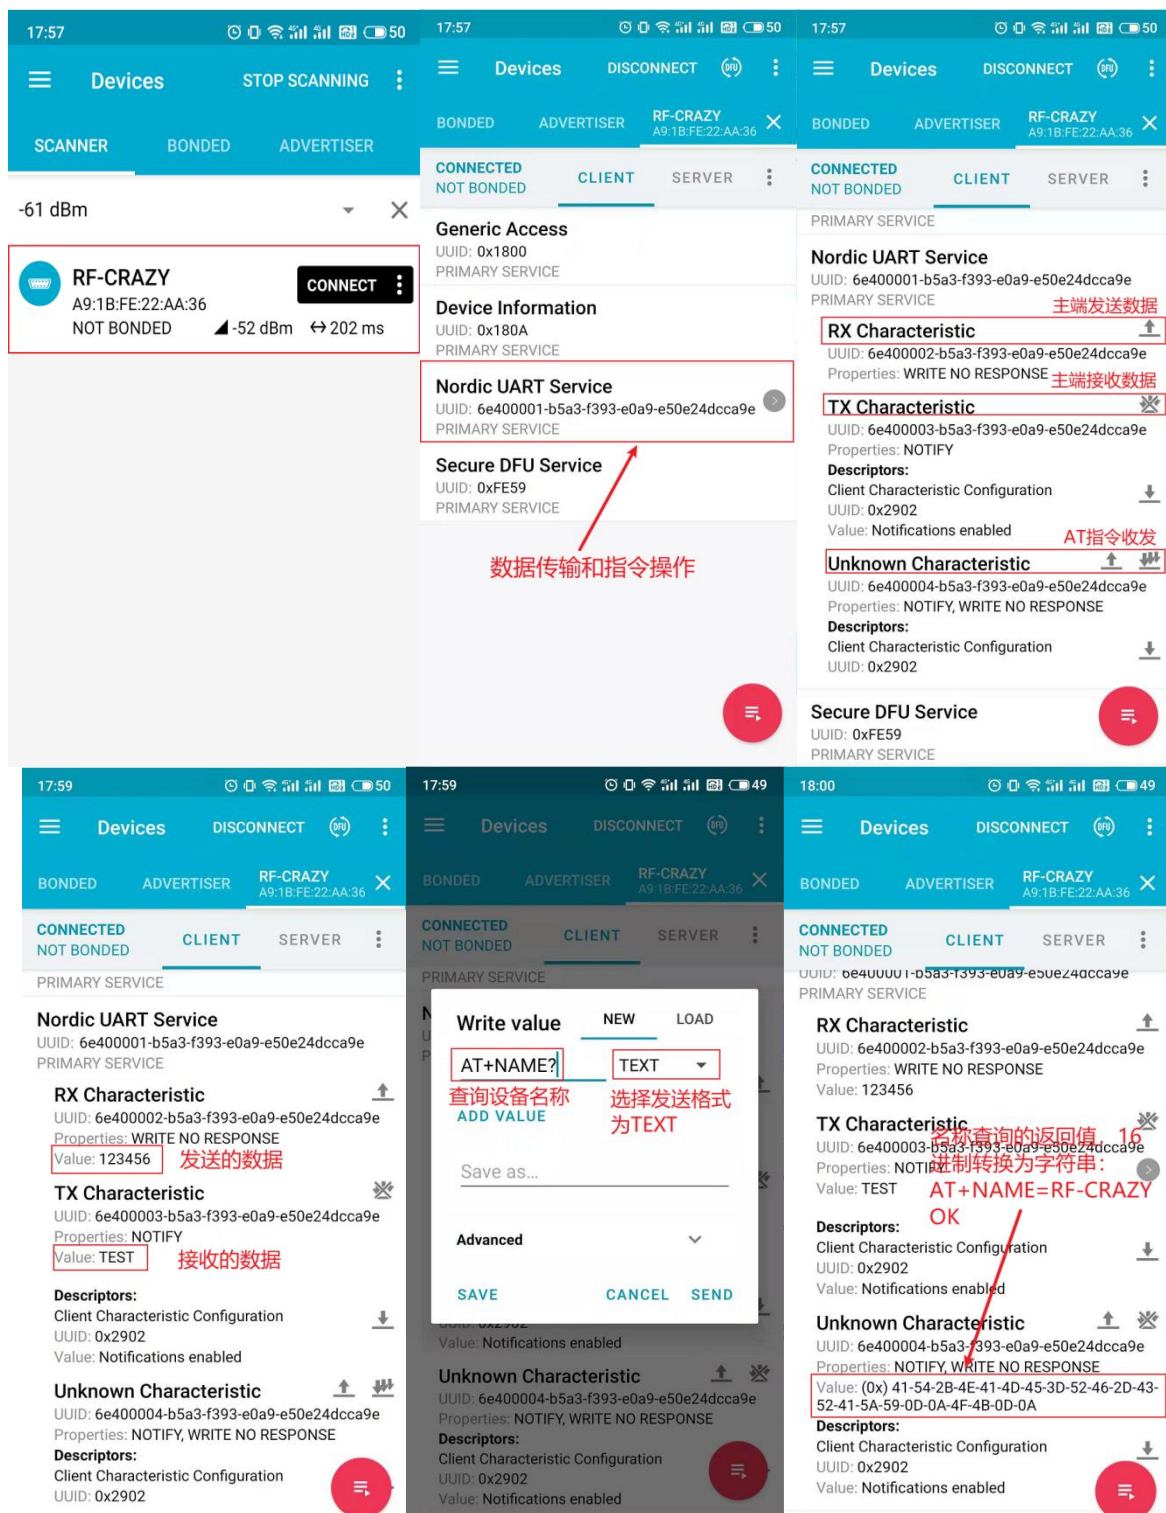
17:57 50
Devices STOP SCANNING
SCANNER BONDED ADVERTISER
-61 dBm
RF-CRAZY
A9:1B:FE:22:AA:36
NOT BONDED
CONNECT
-52 dBm 202 ms

17:57 50
Devices DISCONNECT
BONDED ADVERTISER RF-CRAZY A9:1B:FE:22:AA:36
CONNECTED NOT BONDED CLIENT SERVER
Generic Access
UUID: 0x1800
PRIMARY SERVICE
Device Information
UUID: 0x180A
PRIMARY SERVICE
Nordic UART Service
UUID: 6e400001-b5a3-f393-e0a9-e50e24dcca9e
PRIMARY SERVICE
Secure DFU Service
UUID: 0xFE59
PRIMARY SERVICE
数据传输和指令操作

17:57 50
Devices DISCONNECT
BONDED ADVERTISER RF-CRAZY A9:1B:FE:22:AA:36
CONNECTED NOT BONDED CLIENT SERVER
PRIMARY SERVICE
Nordic UART Service
UUID: 6e400001-b5a3-f393-e0a9-e50e24dcca9e
PRIMARY SERVICE
主端发送数据
RX Characteristic
UUID: 6e400002-b5a3-f393-e0a9-e50e24dcca9e
Properties: WRITE NO RESPONSE
主端接收数据
TX Characteristic
UUID: 6e400003-b5a3-f393-e0a9-e50e24dcca9e
Properties: NOTIFY
Descriptors:
Client Characteristic Configuration
UUID: 0x2902
Value: Notifications enabled
AT指令收发
Unknown Characteristic
UUID: 6e400004-b5a3-f393-e0a9-e50e24dcca9e
Properties: NOTIFY, WRITE NO RESPONSE
Descriptors:
Client Characteristic Configuration
UUID: 0x2902
Secure DFU Service
UUID: 0xFE59
PRIMARY SERVICE

17:59 50
Devices DISCONNECT
BONDED ADVERTISER RF-CRAZY A9:1B:FE:22:AA:36
CONNECTED NOT BONDED CLIENT SERVER
PRIMARY SERVICE
Nordic UART Service
UUID: 6e400001-b5a3-f393-e0a9-e50e24dcca9e
PRIMARY SERVICE
RX Characteristic
UUID: 6e400002-b5a3-f393-e0a9-e50e24dcca9e
Properties: WRITE NO RESPONSE
Value: 123456 发送的数据
TX Characteristic
UUID: 6e400003-b5a3-f393-e0a9-e50e24dcca9e
Properties: NOTIFY
Value: TEST 接收的数据
Descriptors:
Client Characteristic Configuration
UUID: 0x2902
Value: Notifications enabled
Unknown Characteristic
UUID: 6e400004-b5a3-f393-e0a9-e50e24dcca9e
Properties: NOTIFY, WRITE NO RESPONSE
Descriptors:
Client Characteristic Configuration
UUID: 0x2902

17:59 49
Devices DISCONNECT
BONDED ADVERTISER RF-CRAZY A9:1B:FE:22:AA:36
CONNECTED NOT BONDED CLIENT SERVER
PRIMARY SERVICE
Write value NEW LOAD
AT+NAME? TEXT
查询设备名称 选择发送格式为TEXT
ADD VALUE
Save as...
Advanced
SAVE CANCEL SEND
Value: Notifications enabled
Unknown Characteristic
UUID: 6e400004-b5a3-f393-e0a9-e50e24dcca9e
Properties: NOTIFY, WRITE NO RESPONSE
Descriptors:
Client Characteristic Configuration
UUID: 0x2902
Value: Notifications enabled

18:00 49
Devices DISCONNECT
BONDED ADVERTISER RF-CRAZY A9:1B:FE:22:AA:36
CONNECTED NOT BONDED CLIENT SERVER
UUID: 6e400001-b5a3-f393-e0a9-e50e24dcca9e
PRIMARY SERVICE
RX Characteristic
UUID: 6e400002-b5a3-f393-e0a9-e50e24dcca9e
Properties: WRITE NO RESPONSE
Value: 123456
TX Characteristic
UUID: 6e400003-b5a3-f393-e0a9-e50e24dcca9e
Properties: NOTIFY
Value: TEST
名称查询的返回值，16进制转换为字符串：AT+NAME=RF-CRAZY OK
Descriptors:
Client Characteristic Configuration
UUID: 0x2902
Value: Notifications enabled
Unknown Characteristic
UUID: 6e400004-b5a3-f393-e0a9-e50e24dcca9e
Properties: NOTIFY, WRITE NO RESPONSE
Value: (0x) 41-54-2B-4E-41-4D-45-3D-52-46-2D-43-52-41-5A-59-0D-0A-4F-4B-0D-0A
Descriptors:
Client Characteristic Configuration
UUID: 0x2902
Value: Notifications enabled